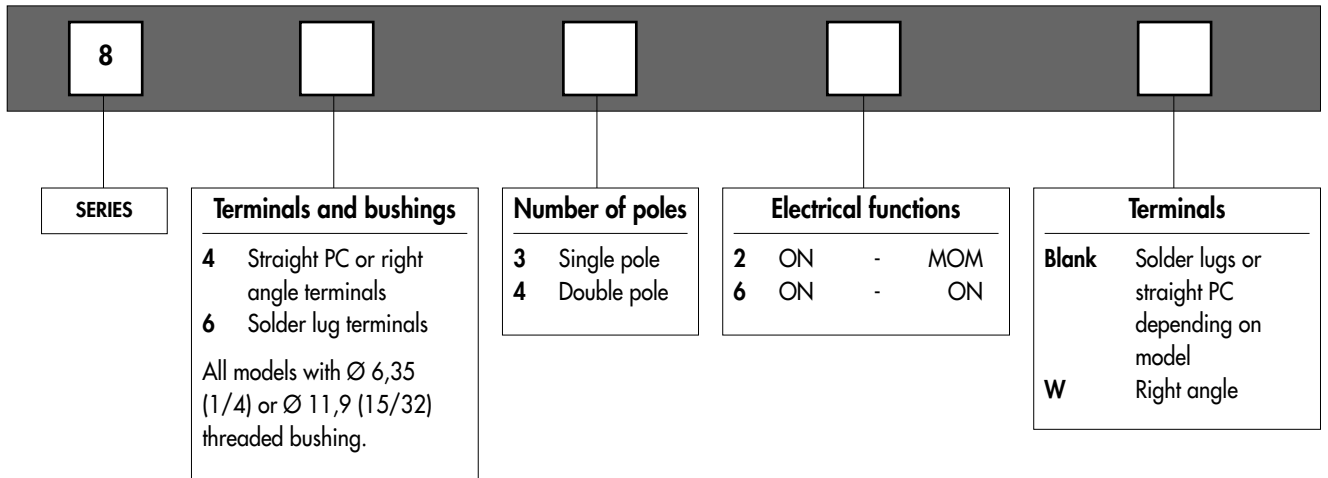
8

SERIES

Terminals and bushings
4 Straight PC or right angle terminals
6 Solder lug terminals
All models with Ø 6,35 (1/4) or Ø 11,9 (15/32) threaded bushing.

Number of poles
3 Single pole
4 Double pole

Electrical functions
2 ON - MOM
6 ON - ON

Terminals
Blank Solder lugs or straight PC depending on model
W Right angle